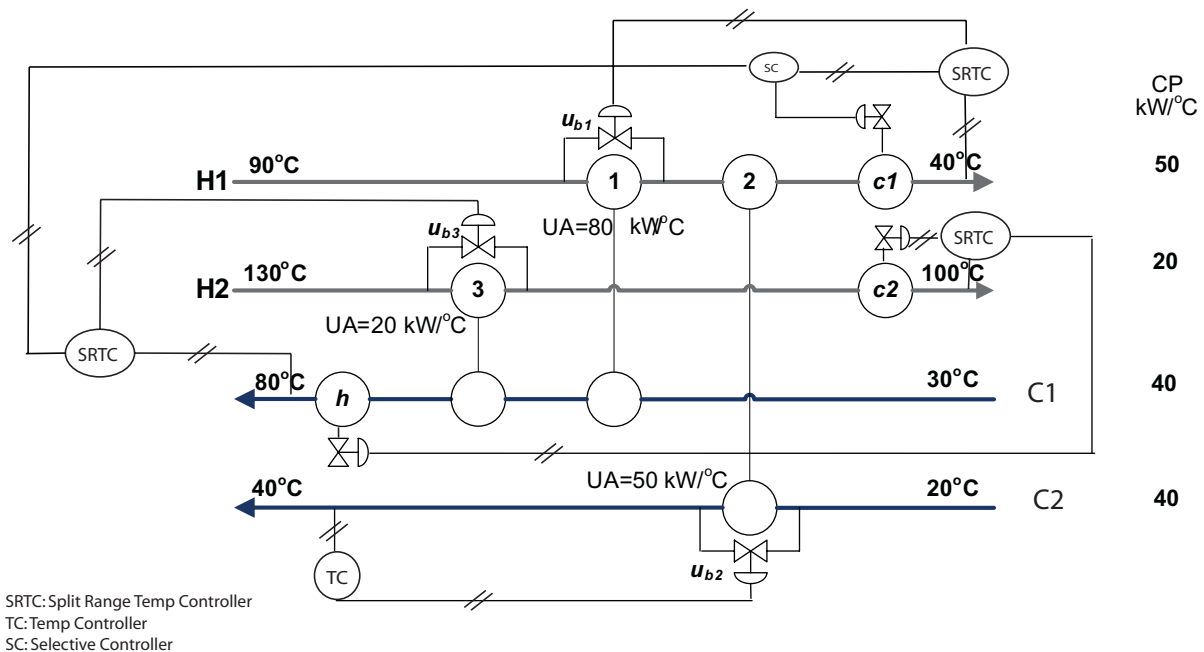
SC

SRTC

CP
kW/°C

$u_{b1}$

H1 90°C

1

2

c1

40°C

50

UA=80 kW/°C

$u_{b3}$

SRTC

H2 130°C

3

c2

100°C

20

UA=20 kW/°C

SRTC

80°C

h

30°C

C1

40

UA=50 kW/°C

40°C

20°C

C2

40

TC

$u_{b2}$

SRTC: Split Range Temp Controller
TC: Temp Controller
SC: Selective Controller